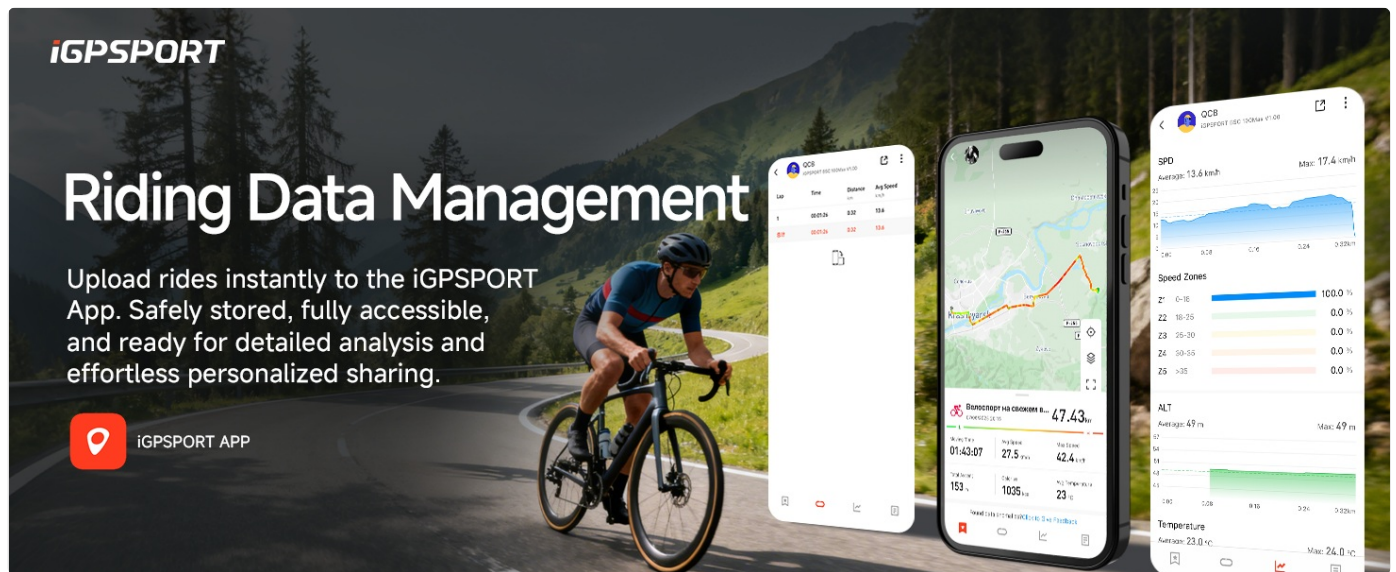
iGPSPORT

Riding Data Management

Upload rides instantly to the iGPSPORT App. Safely stored, fully accessible, and ready for detailed analysis and effortless personalized sharing.

iGPSPORT APP

QC8

| Lap | Time | Distance | Avg Speed |
|---|---|---|---|
| 1 | 00:01:26 | 0.32 | 13.6 |
| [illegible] | 00:01:26 | 0.32 | 13.6 |

Велоспорт на свежем в... 47.43

01:43:07 27.5 42.4

153 1035 23

QC8

SPD
Average: 13.6 km/h Max: 17.4 km/h

Speed Zones
Z1 0-18 100.0 %
Z2 18-25 0.0 %
Z3 25-30 0.0 %
Z4 30-35 0.0 %
Z5 >35 0.0 %

ALT
Average: 49 m Max: 49 m

Temperature
Average: 23.0 °C Max: 24.0 °C